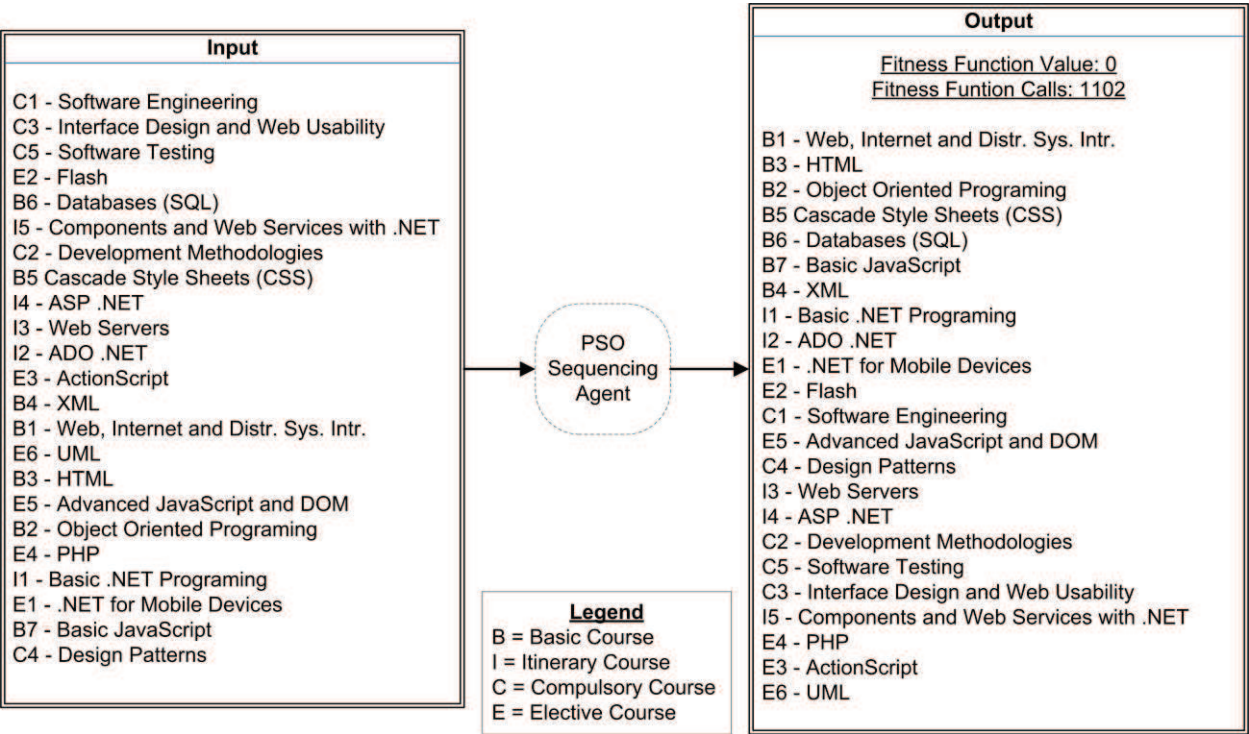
Input

C1 - Software Engineering
C3 - Interface Design and Web Usability
C5 - Software Testing
E2 - Flash
B6 - Databases (SQL)
I5 - Components and Web Services with .NET
C2 - Development Methodologies
B5 Cascade Style Sheets (CSS)
I4 - ASP .NET
I3 - Web Servers
I2 - ADO .NET
E3 - ActionScript
B4 - XML
B1 - Web, Internet and Distr. Sys. Intr.
E6 - UML
B3 - HTML
E5 - Advanced JavaScript and DOM
B2 - Object Oriented Programing
E4 - PHP
I1 - Basic .NET Programing
E1 - .NET for Mobile Devices
B7 - Basic JavaScript
C4 - Design Patterns

PSO Sequencing Agent

Legend
B = Basic Course
I = Itinerary Course
C = Compulsory Course
E = Elective Course

Output

Fitness Function Value: 0
Fitness Funtion Calls: 1102

B1 - Web, Internet and Distr. Sys. Intr.
B3 - HTML
B2 - Object Oriented Programing
B5 Cascade Style Sheets (CSS)
B6 - Databases (SQL)
B7 - Basic JavaScript
B4 - XML
I1 - Basic .NET Programing
I2 - ADO .NET
E1 - .NET for Mobile Devices
E2 - Flash
C1 - Software Engineering
E5 - Advanced JavaScript and DOM
C4 - Design Patterns
I3 - Web Servers
I4 - ASP .NET
C2 - Development Methodologies
C5 - Software Testing
C3 - Interface Design and Web Usability
I5 - Components and Web Services with .NET
E4 - PHP
E3 - ActionScript
E6 - UML